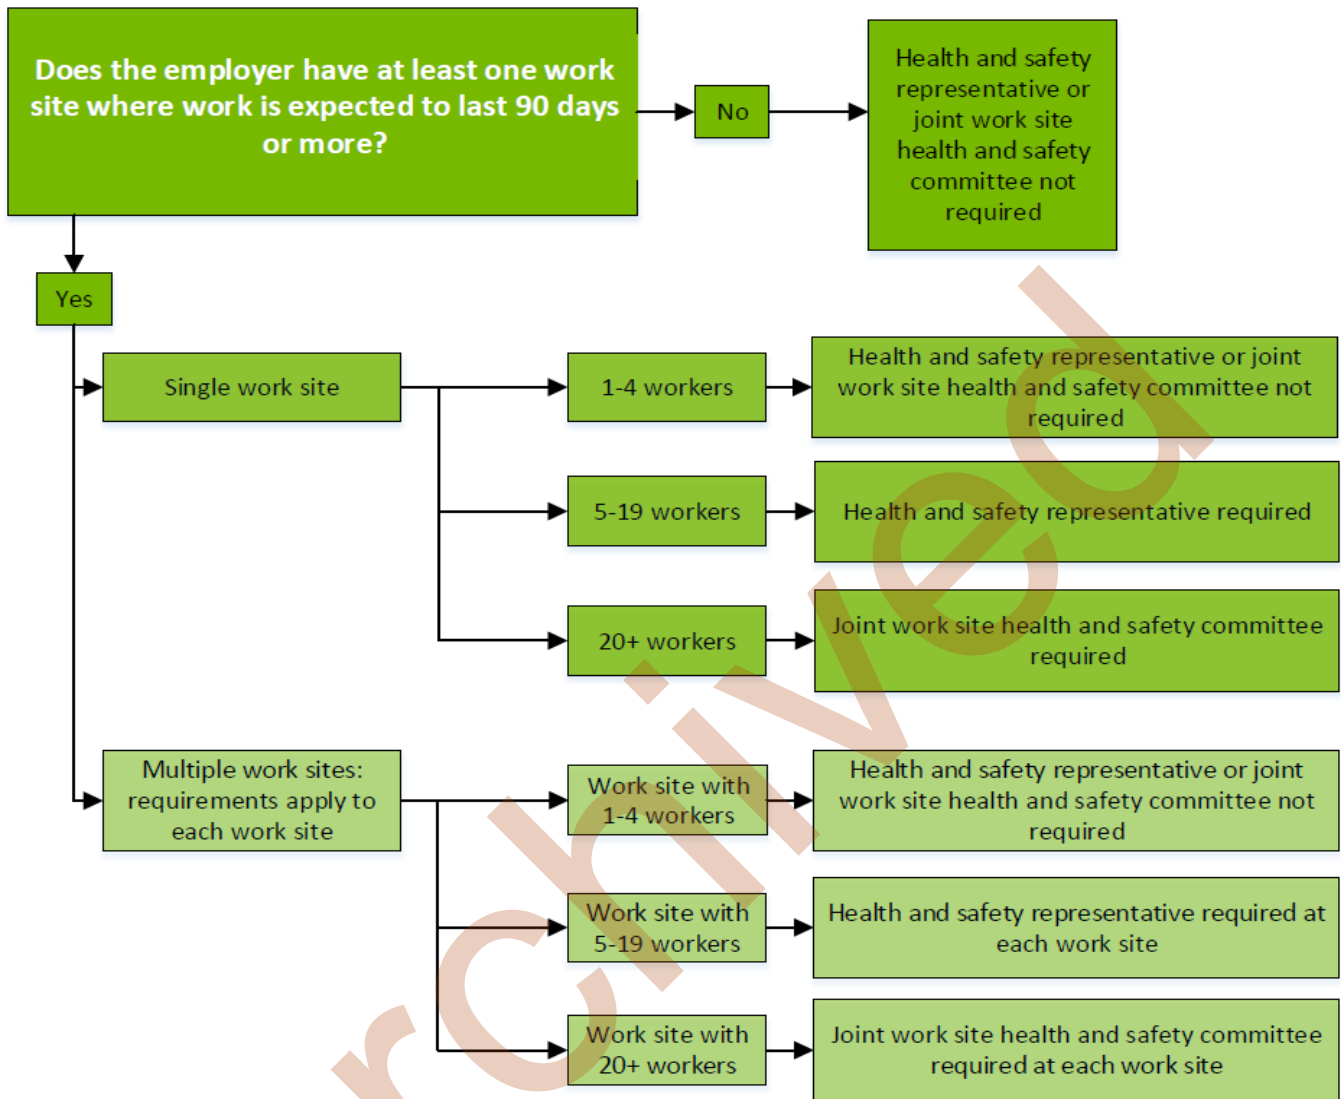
Does the employer have at least one work site where work is expected to last 90 days or more?

No

Health and safety representative or joint work site health and safety committee not required

Yes

Single work site

1-4 workers

Health and safety representative or joint work site health and safety committee not required

5-19 workers

Health and safety representative required

20+ workers

Joint work site health and safety committee required

Multiple work sites: requirements apply to each work site

Work site with 1-4 workers

Health and safety representative or joint work site health and safety committee not required

Work site with 5-19 workers

Health and safety representative required at each work site

Work site with 20+ workers

Joint work site health and safety committee required at each work site

rchived